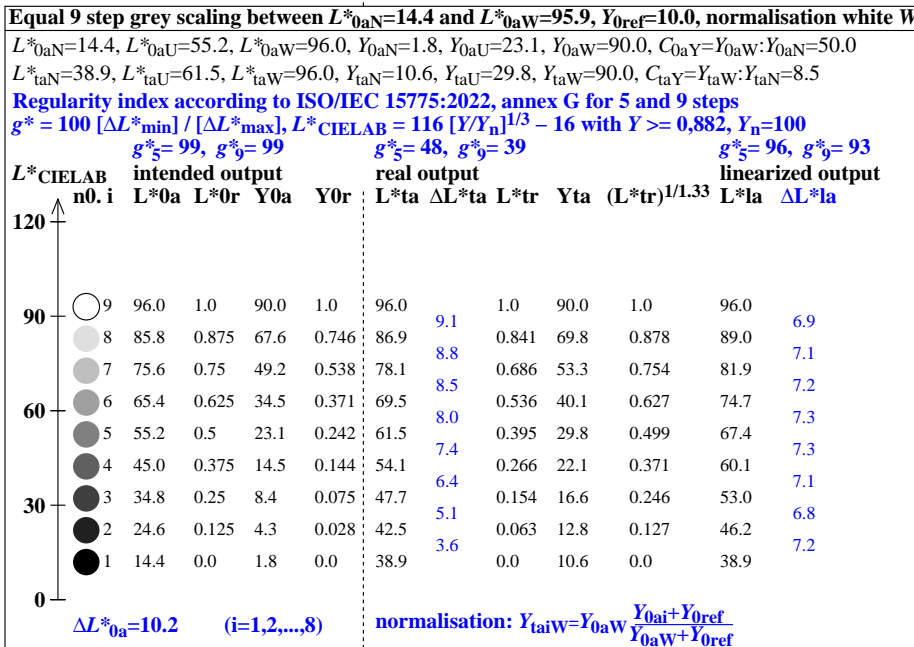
Equal 9 step grey scaling between $L^*_{0aN}$=14.4 and $L^*_{0aW}$=95.9, $Y_{0ref}$=10.0, normalisation white $W$

$L^*_{0aN}$=14.4, $L^*_{0aU}$=55.2, $L^*_{0aW}$=96.0, $Y_{0aN}$=1.8, $Y_{0aU}$=23.1, $Y_{0aW}$=90.0, $C_{0aY}$=$Y_{0aW}$:$Y_{0aN}$=50.0

$L^*_{taN}$=38.9, $L^*_{taU}$=61.5, $L^*_{taW}$=96.0, $Y_{taN}$=10.6, $Y_{taU}$=29.8, $Y_{taW}$=90.0, $C_{taY}$=$Y_{taW}$:$Y_{taN}$=8.5

Regularity index according to ISO/IEC 15775:2022, annex G for 5 and 9 steps

$g^*$ = 100 [$\Delta L^*_{min}$] / [$\Delta L^*_{max}$], $L^*_{CIELAB}$ = 116 $[Y/Y_n]^{1/3}$ – 16 with $Y$ >= 0,882, $Y_n$=100

$g^*_5$= 99, $g^*_9$= 99 | $g^*_5$= 48, $g^*_9$= 39 | $g^*_5$= 96, $g^*_9$= 93

$L^*_{CIELAB}$ intended output | real output | linearized output

| n0. i | L*0a | L*0r | Y0a | Y0r | L*ta | ΔL*ta | L*tr | Yta | $(L^*tr)^{1/1.33}$ | L*la | ΔL*la |
|---|---|---|---|---|---|---|---|---|---|---|---|
| 9 | 96.0 | 1.0 | 90.0 | 1.0 | 96.0 | 9.1 | 1.0 | 90.0 | 1.0 | 96.0 | 6.9 |
| 8 | 85.8 | 0.875 | 67.6 | 0.746 | 86.9 | 8.8 | 0.841 | 69.8 | 0.878 | 89.0 | 7.1 |
| 7 | 75.6 | 0.75 | 49.2 | 0.538 | 78.1 | 8.5 | 0.686 | 53.3 | 0.754 | 81.9 | 7.2 |
| 6 | 65.4 | 0.625 | 34.5 | 0.371 | 69.5 | 8.0 | 0.536 | 40.1 | 0.627 | 74.7 | 7.3 |
| 5 | 55.2 | 0.5 | 23.1 | 0.242 | 61.5 | 7.4 | 0.395 | 29.8 | 0.499 | 67.4 | 7.3 |
| 4 | 45.0 | 0.375 | 14.5 | 0.144 | 54.1 | 6.4 | 0.266 | 22.1 | 0.371 | 60.1 | 7.1 |
| 3 | 34.8 | 0.25 | 8.4 | 0.075 | 47.7 | 5.1 | 0.154 | 16.6 | 0.246 | 53.0 | 6.8 |
| 2 | 24.6 | 0.125 | 4.3 | 0.028 | 42.5 | 3.6 | 0.063 | 12.8 | 0.127 | 46.2 | 7.2 |
| 1 | 14.4 | 0.0 | 1.8 | 0.0 | 38.9 | | 0.0 | 10.6 | 0.0 | 38.9 | |

120
90
60
30
0

$\Delta L^*_{0a}$=10.2 (i=1,2,...,8)

normalisation: $Y_{taiW}$=$Y_{0aW}$ $\frac{Y_{0ai}+Y_{0ref}}{Y_{0aW}+Y_{0ref}}$